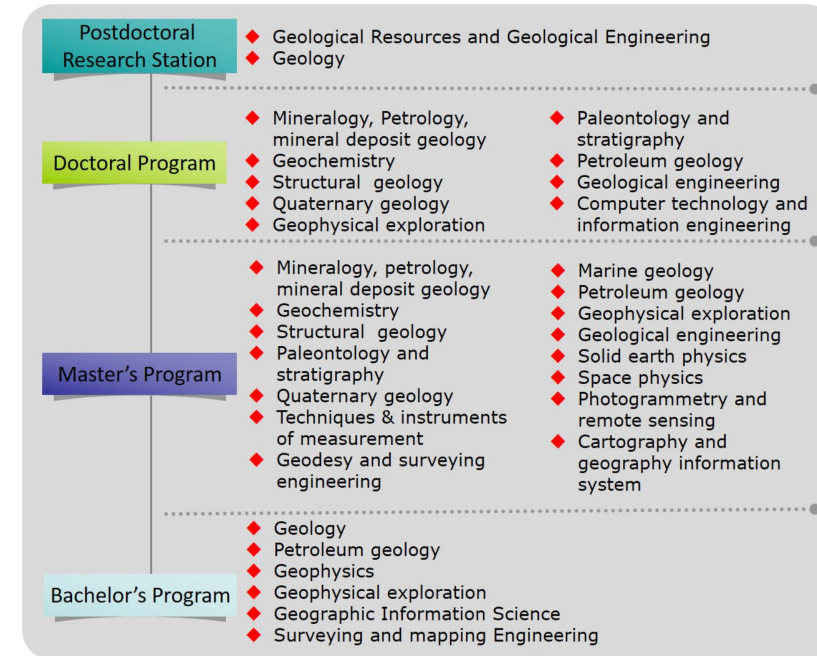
Postdoctoral Research Station

◆ Geological Resources and Geological Engineering
◆ Geology

Doctoral Program

◆ Mineralogy, Petrology, mineral deposit geology
◆ Geochemistry
◆ Structural geology
◆ Quaternary geology
◆ Geophysical exploration

◆ Paleontology and stratigraphy
◆ Petroleum geology
◆ Geological engineering
◆ Computer technology and information engineering

Master's Program

◆ Mineralogy, petrology, mineral deposit geology
◆ Geochemistry
◆ Structural geology
◆ Paleontology and stratigraphy
◆ Quaternary geology
◆ Techniques & instruments of measurement
◆ Geodesy and surveying engineering

◆ Marine geology
◆ Petroleum geology
◆ Geophysical exploration
◆ Geological engineering
◆ Solid earth physics
◆ Space physics
◆ Photogrammetry and remote sensing
◆ Cartography and geography information system

Bachelor's Program

◆ Geology
◆ Petroleum geology
◆ Geophysics
◆ Geophysical exploration
◆ Geographic Information Science
◆ Surveying and mapping Engineering